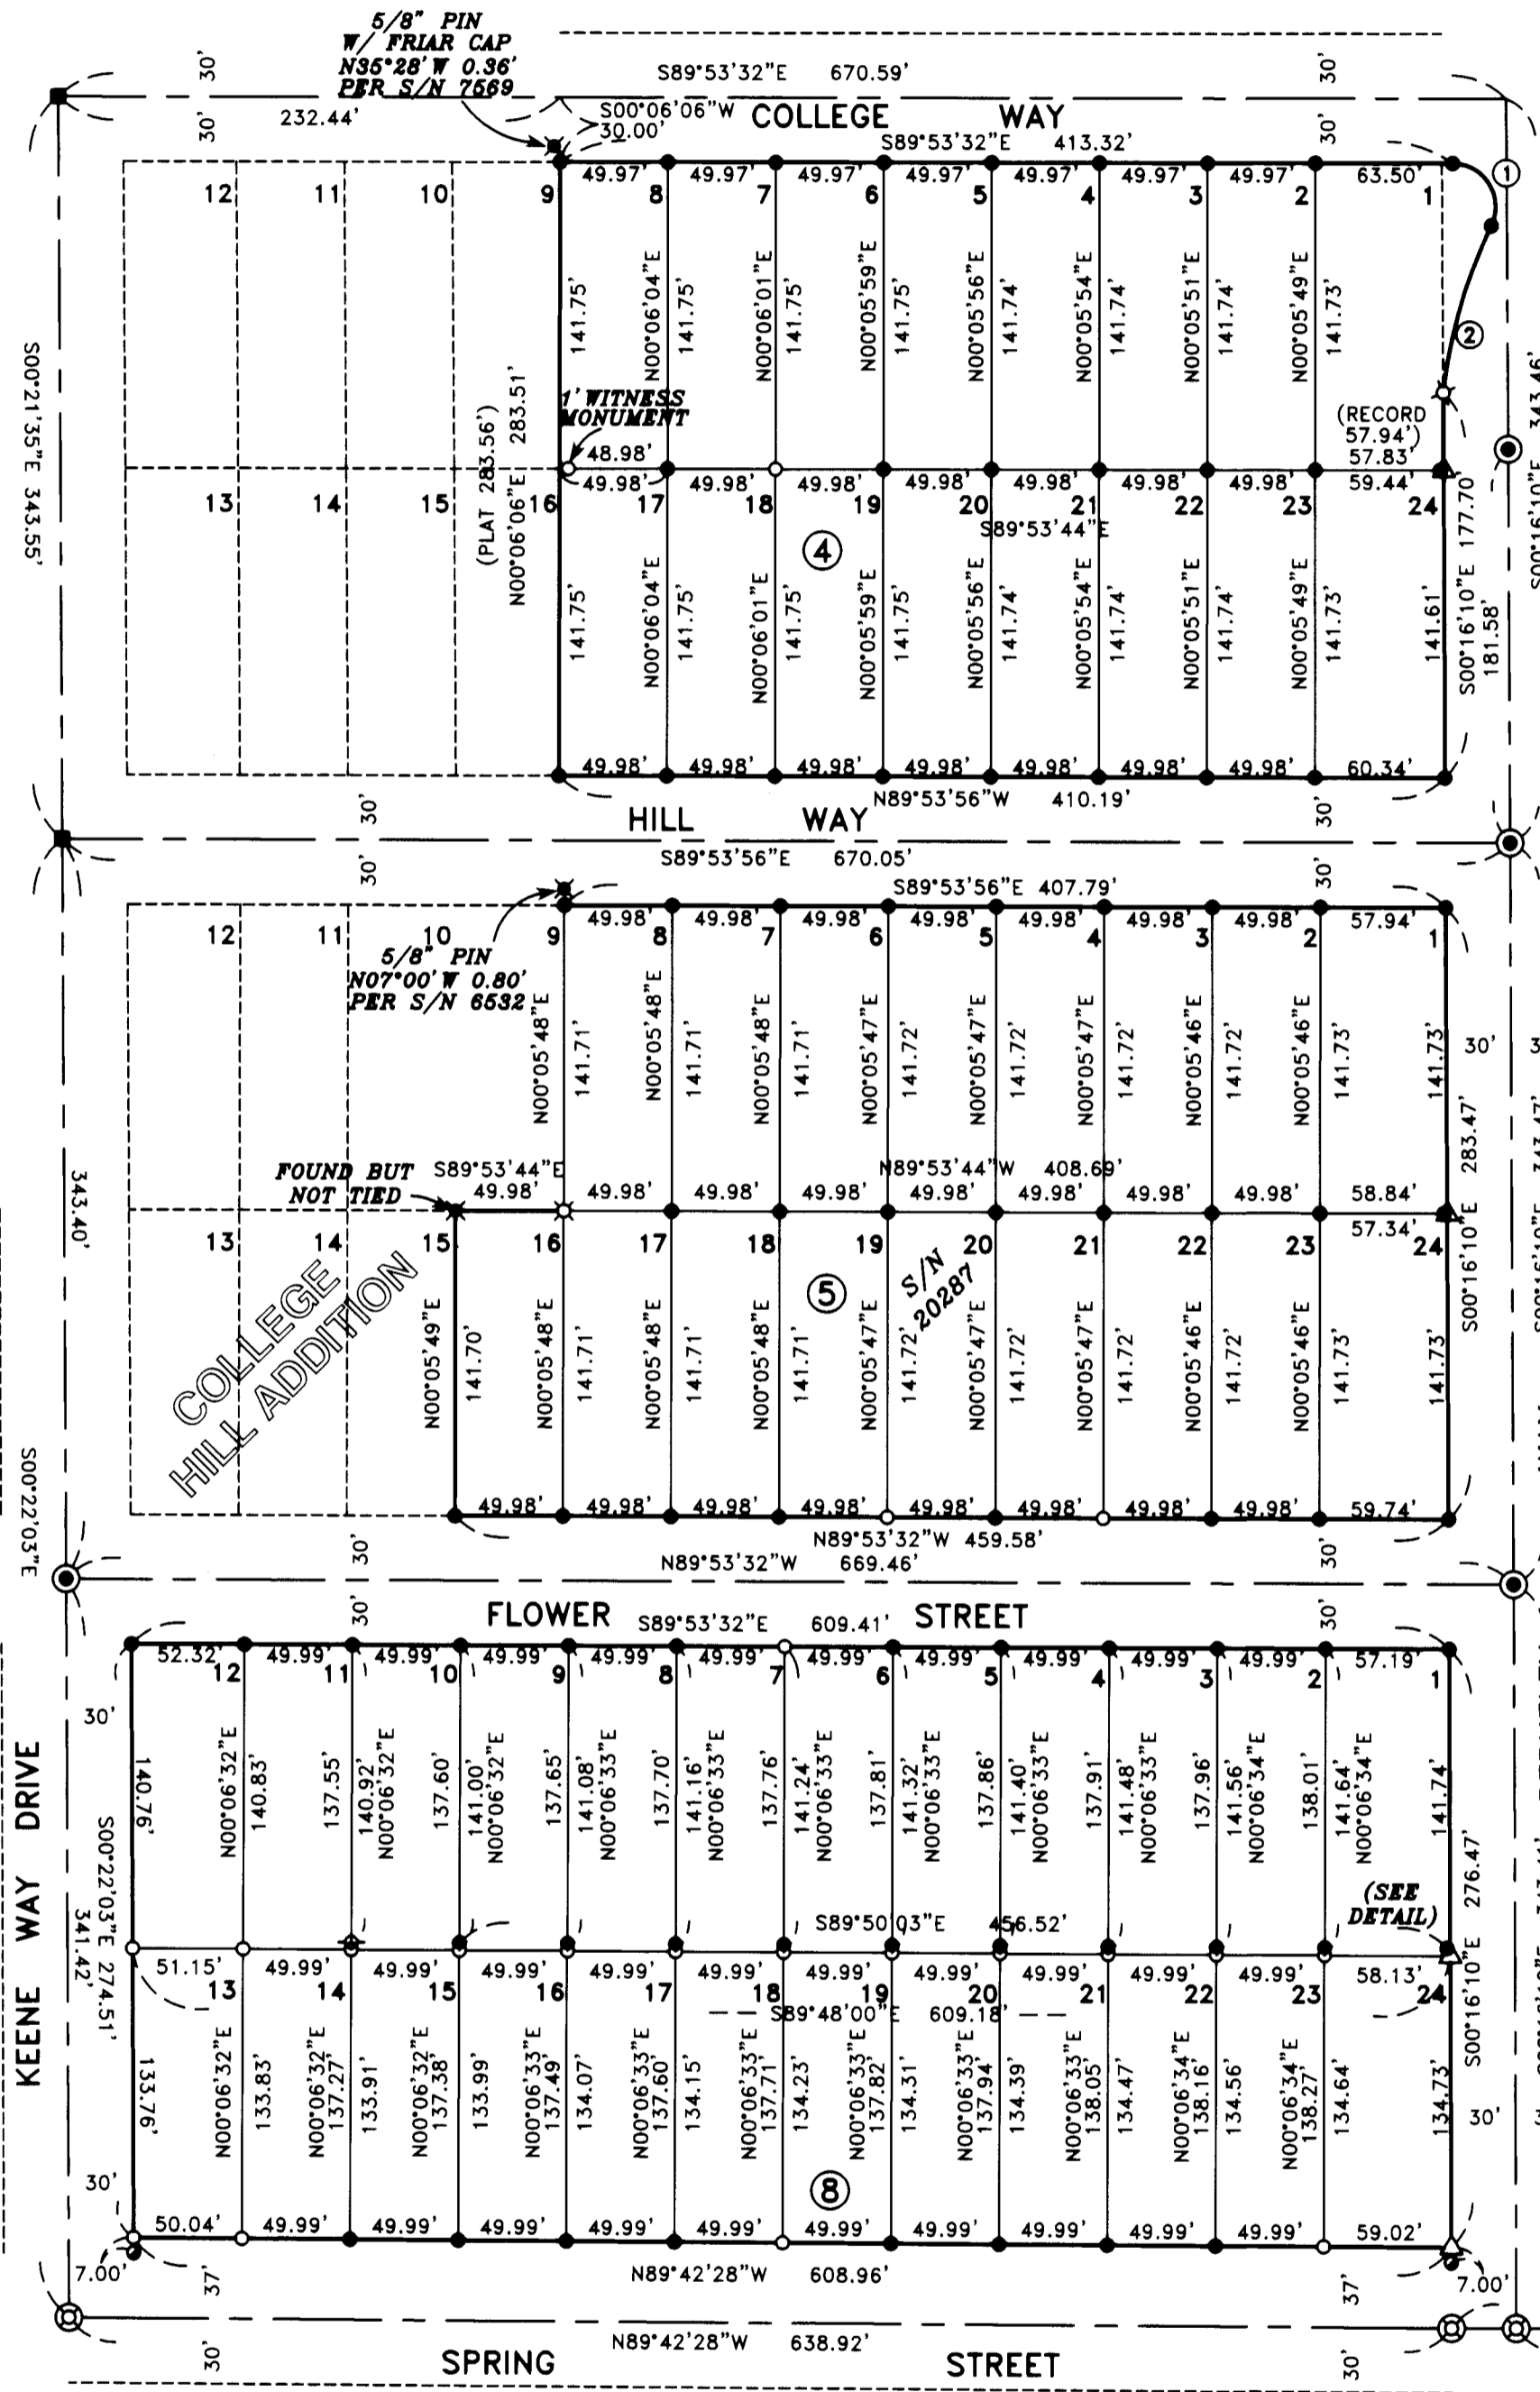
5/8" PIN
W/ FRIAR CAP
N35°28'W 0.36'
PER S/N 7569

30'
S89°53'32"E 670.59'
30'
30'
232.44'
S00°06'06"W
30.00'
COLLEGE WAY
S89°53'32"E 413.32'
30'
1

12 11 10 9 8 7 6 5 4 3 2 1
49.97' 49.97' 49.97' 49.97' 49.97' 49.97' 49.97' 63.50'
141.75' N00°06'04"E 141.75' N00°06'01"E 141.75' N00°05'59"E 141.75' N00°05'56"E 141.74' N00°05'54"E 141.74' N00°05'51"E 141.74' N00°05'49"E 141.73'
2
S00°21'35"E 343.55'
(PLAT 283.56')
N00°06'06"E 283.51'
1' WITNESS MONUMENT
48.98'
(RECORD 57.94')
57.83'
49.98' 49.98' 49.98' 49.98' 49.98' 49.98' 49.98' 49.98' 59.44'
13 14 15 16 17 18 19 20 21 22 23 24
S89°53'44"E
4
141.75' N00°06'04"E 141.75' N00°06'01"E 141.75' N00°05'59"E 141.75' N00°05'56"E 141.74' N00°05'54"E 141.74' N00°05'51"E 141.74' N00°05'49"E 141.73' 141.61'
S00°16'10"E 177.70'
181.58'
S00°16'10"E 343.46'
49.98' 49.98' 49.98' 49.98' 49.98' 49.98' 49.98' 60.34'
N89°53'56"W 410.19'
30'
HILL WAY
30'
S89°53'56"E 670.05'
30'
30'
S89°53'56"E 407.79'
12 11 10 9 8 7 6 5 4 3 2 1
49.98' 49.98' 49.98' 49.98' 49.98' 49.98' 49.98' 49.98' 57.94'
5/8" PIN
N07°00'W 0.80'
PER S/N 6532
N00°05'48"E 141.71' N00°05'48"E 141.71' N00°05'48"E 141.71' N00°05'47"E 141.72' N00°05'47"E 141.72' N00°05'47"E 141.72' N00°05'46"E 141.72' N00°05'46"E 141.73' 141.73'
30'
283.47'
343.40'
FOUND BUT NOT TIED
S89°53'44"E
49.98'
49.98' 49.98' 49.98'
N89°53'44"W 408.69'
49.98' 49.98' 49.98' 49.98' 58.84'
57.34'
13 14 15 16 17 18 19 20 21 22 23 24
S00°16'10"E
COLLEGE HILL ADDITION
5
S/N 20287
N00°05'49"E 141.70' N00°05'48"E 141.71' N00°05'48"E 141.71' N00°05'48"E 141.71' N00°05'47"E 141.72' N00°05'47"E 141.72' N00°05'47"E 141.72' N00°05'46"E 141.72' N00°05'46"E 141.73' 141.73'
S00°22'03"E
49.98' 49.98' 49.98' 49.98' 49.98' 49.98' 49.98' 49.98' 59.74'
N89°53'32"W 459.58'
30'
N89°53'32"W 669.46'
30'
30'
FLOWER S89°53'32"E 609.41' STREET
30'
52.32' 49.99' 49.99' 49.99' 49.99' 49.99' 49.99' 49.99' 49.99' 49.99' 49.99' 57.19'
12 11 10 9 8 7 6 5 4 3 2 1
30'
140.76' N00°06'32"E 140.83' 137.55' 140.92' N00°06'32"E 137.60' 141.00' N00°06'32"E 137.65' 141.08' N00°06'33"E 137.70' 141.16' N00°06'33"E 137.76' 141.24' N00°06'33"E 137.81' 141.32' N00°06'33"E 137.86' 141.40' N00°06'33"E 137.91' 141.48' N00°06'33"E 137.96' 141.56' N00°06'34"E 138.01' 141.64' N00°06'34"E 141.74'
KEENE WAY DRIVE
S00°22'03"E 274.51'
341.42'
S89°50'03"E 456.52'
(SEE DETAIL)
276.47'
51.15' 49.99' 49.99' 49.99' 49.99' 49.99' 49.99' 49.99' 49.99' 49.99' 49.99' 58.13'
13 14 15 16 17 18 19 20 21 22 23 24
S89°48'00"E 609.18'
S00°16'10"E
133.76' N00°06'32"E 133.83' N00°06'32"E 137.27' 133.91' N00°06'32"E 137.38' 133.99' N00°06'33"E 137.49' 134.07' N00°06'33"E 137.60' 134.15' N00°06'33"E 137.71' 134.23' N00°06'33"E 137.82' 134.31' N00°06'33"E 137.94' 134.39' N00°06'33"E 138.05' 134.47' N00°06'34"E 138.16' 134.56' N00°06'34"E 138.27' 134.64' 134.73'
30'
30'
8
50.04' 49.99' 49.99' 49.99' 49.99' 49.99' 49.99' 49.99' 49.99' 49.99' 59.02'
7.00'
37'
N89°42'28"W 608.96'
37'
7.00'
30'
SPRING N89°42'28"W 638.92' STREET
30'